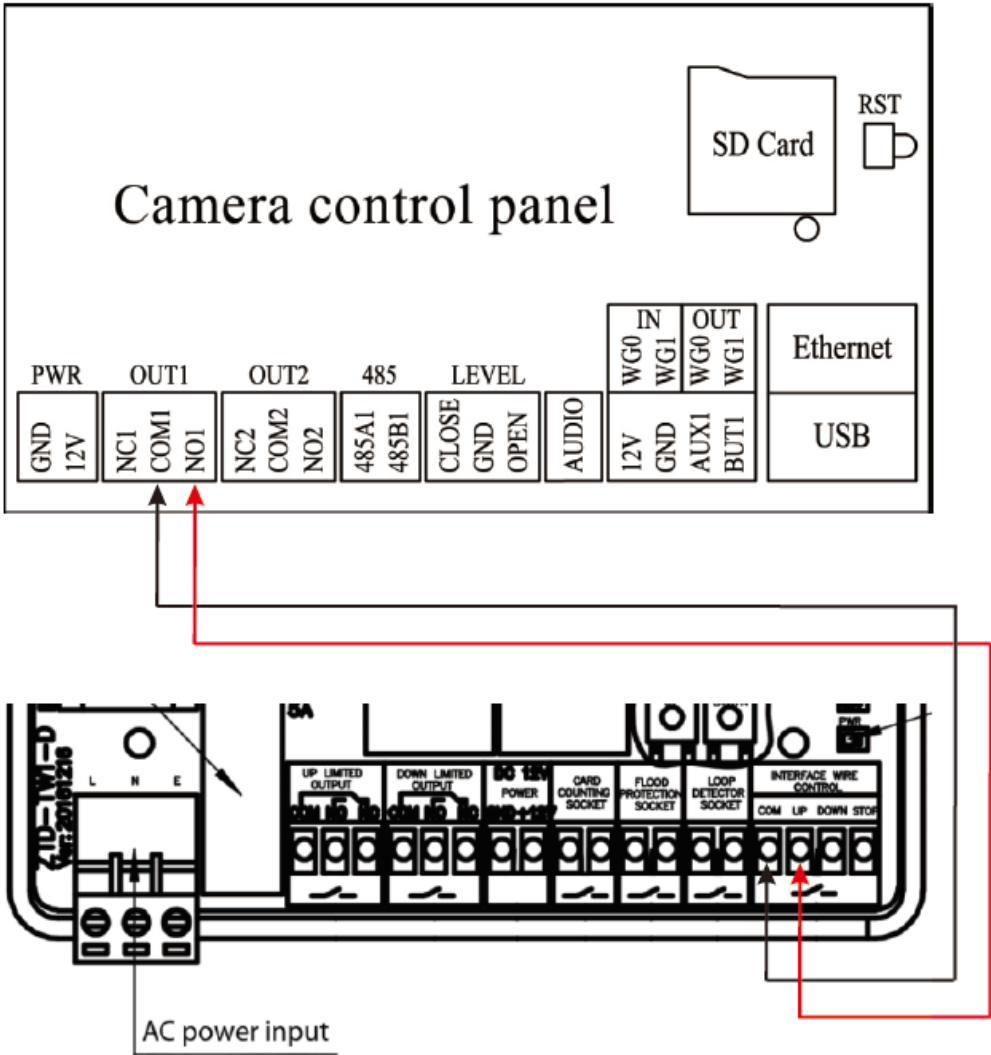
SD Card

RST

Camera control panel

IN
WG0 WG1

OUT
WG0 WG1

Ethernet

PWR
GND
12V

OUT1
NC1
COM1
NO1

OUT2
NC2
COM2
NO2

485
485A1
485B1

LEVEL
CLOSE
GND
OPEN

AUDIO

12V
GND
AUX1
BUT1

USB

ZTD-TWI-D
Ver: 20161216

L N E

5A

UP LIMITED OUTPUT
COM NO NC

DOWN LIMITED OUTPUT
COM NO NC

DC 12V POWER
GND +12V

CARD COUNTING SOCKET

FLOOD PROTECTION SOCKET

LOOP DETECTOR SOCKET

PWR

INTERFACE WIRE CONTROL
COM UP DOWN STOP

AC power input